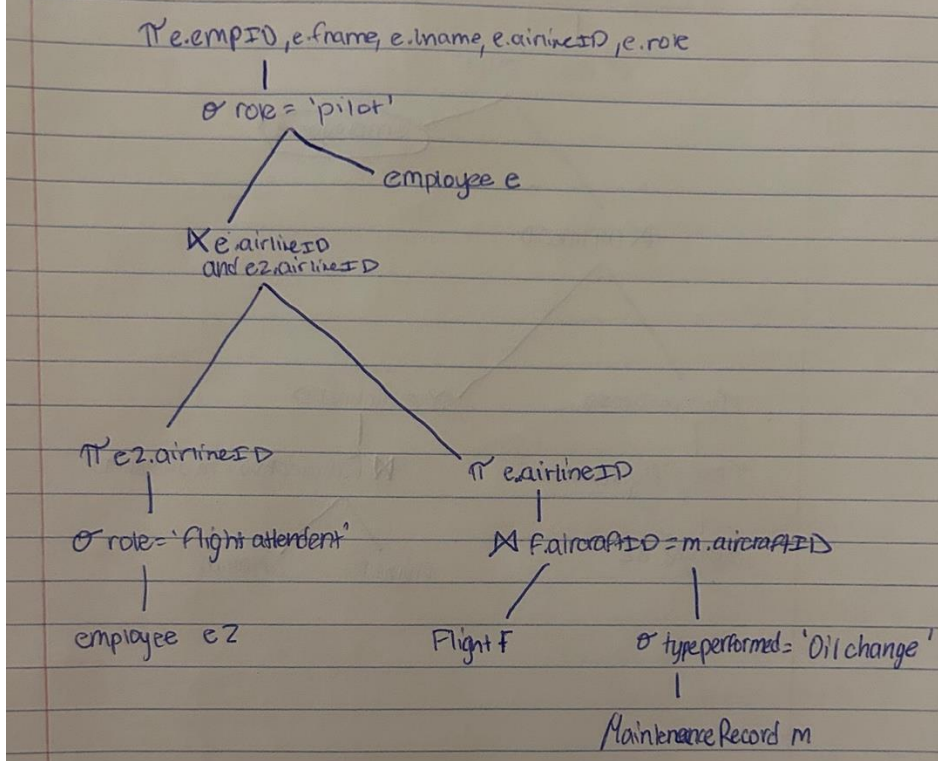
$\pi$ e.empID, e.fname, e.lname, e.airlineID, e.role

$\sigma$ role = 'pilot'

employee e

$\bowtie$ e.airlineID and e2.airlineID

$\pi$ e2.airlineID

$\pi$ e.airlineID

$\sigma$ role = 'flight attendent'

$\bowtie$ f.aircraftID = m.aircraftID

employee e2

Flight F

$\sigma$ typeperformed = 'Oil change'

Maintenance Record m